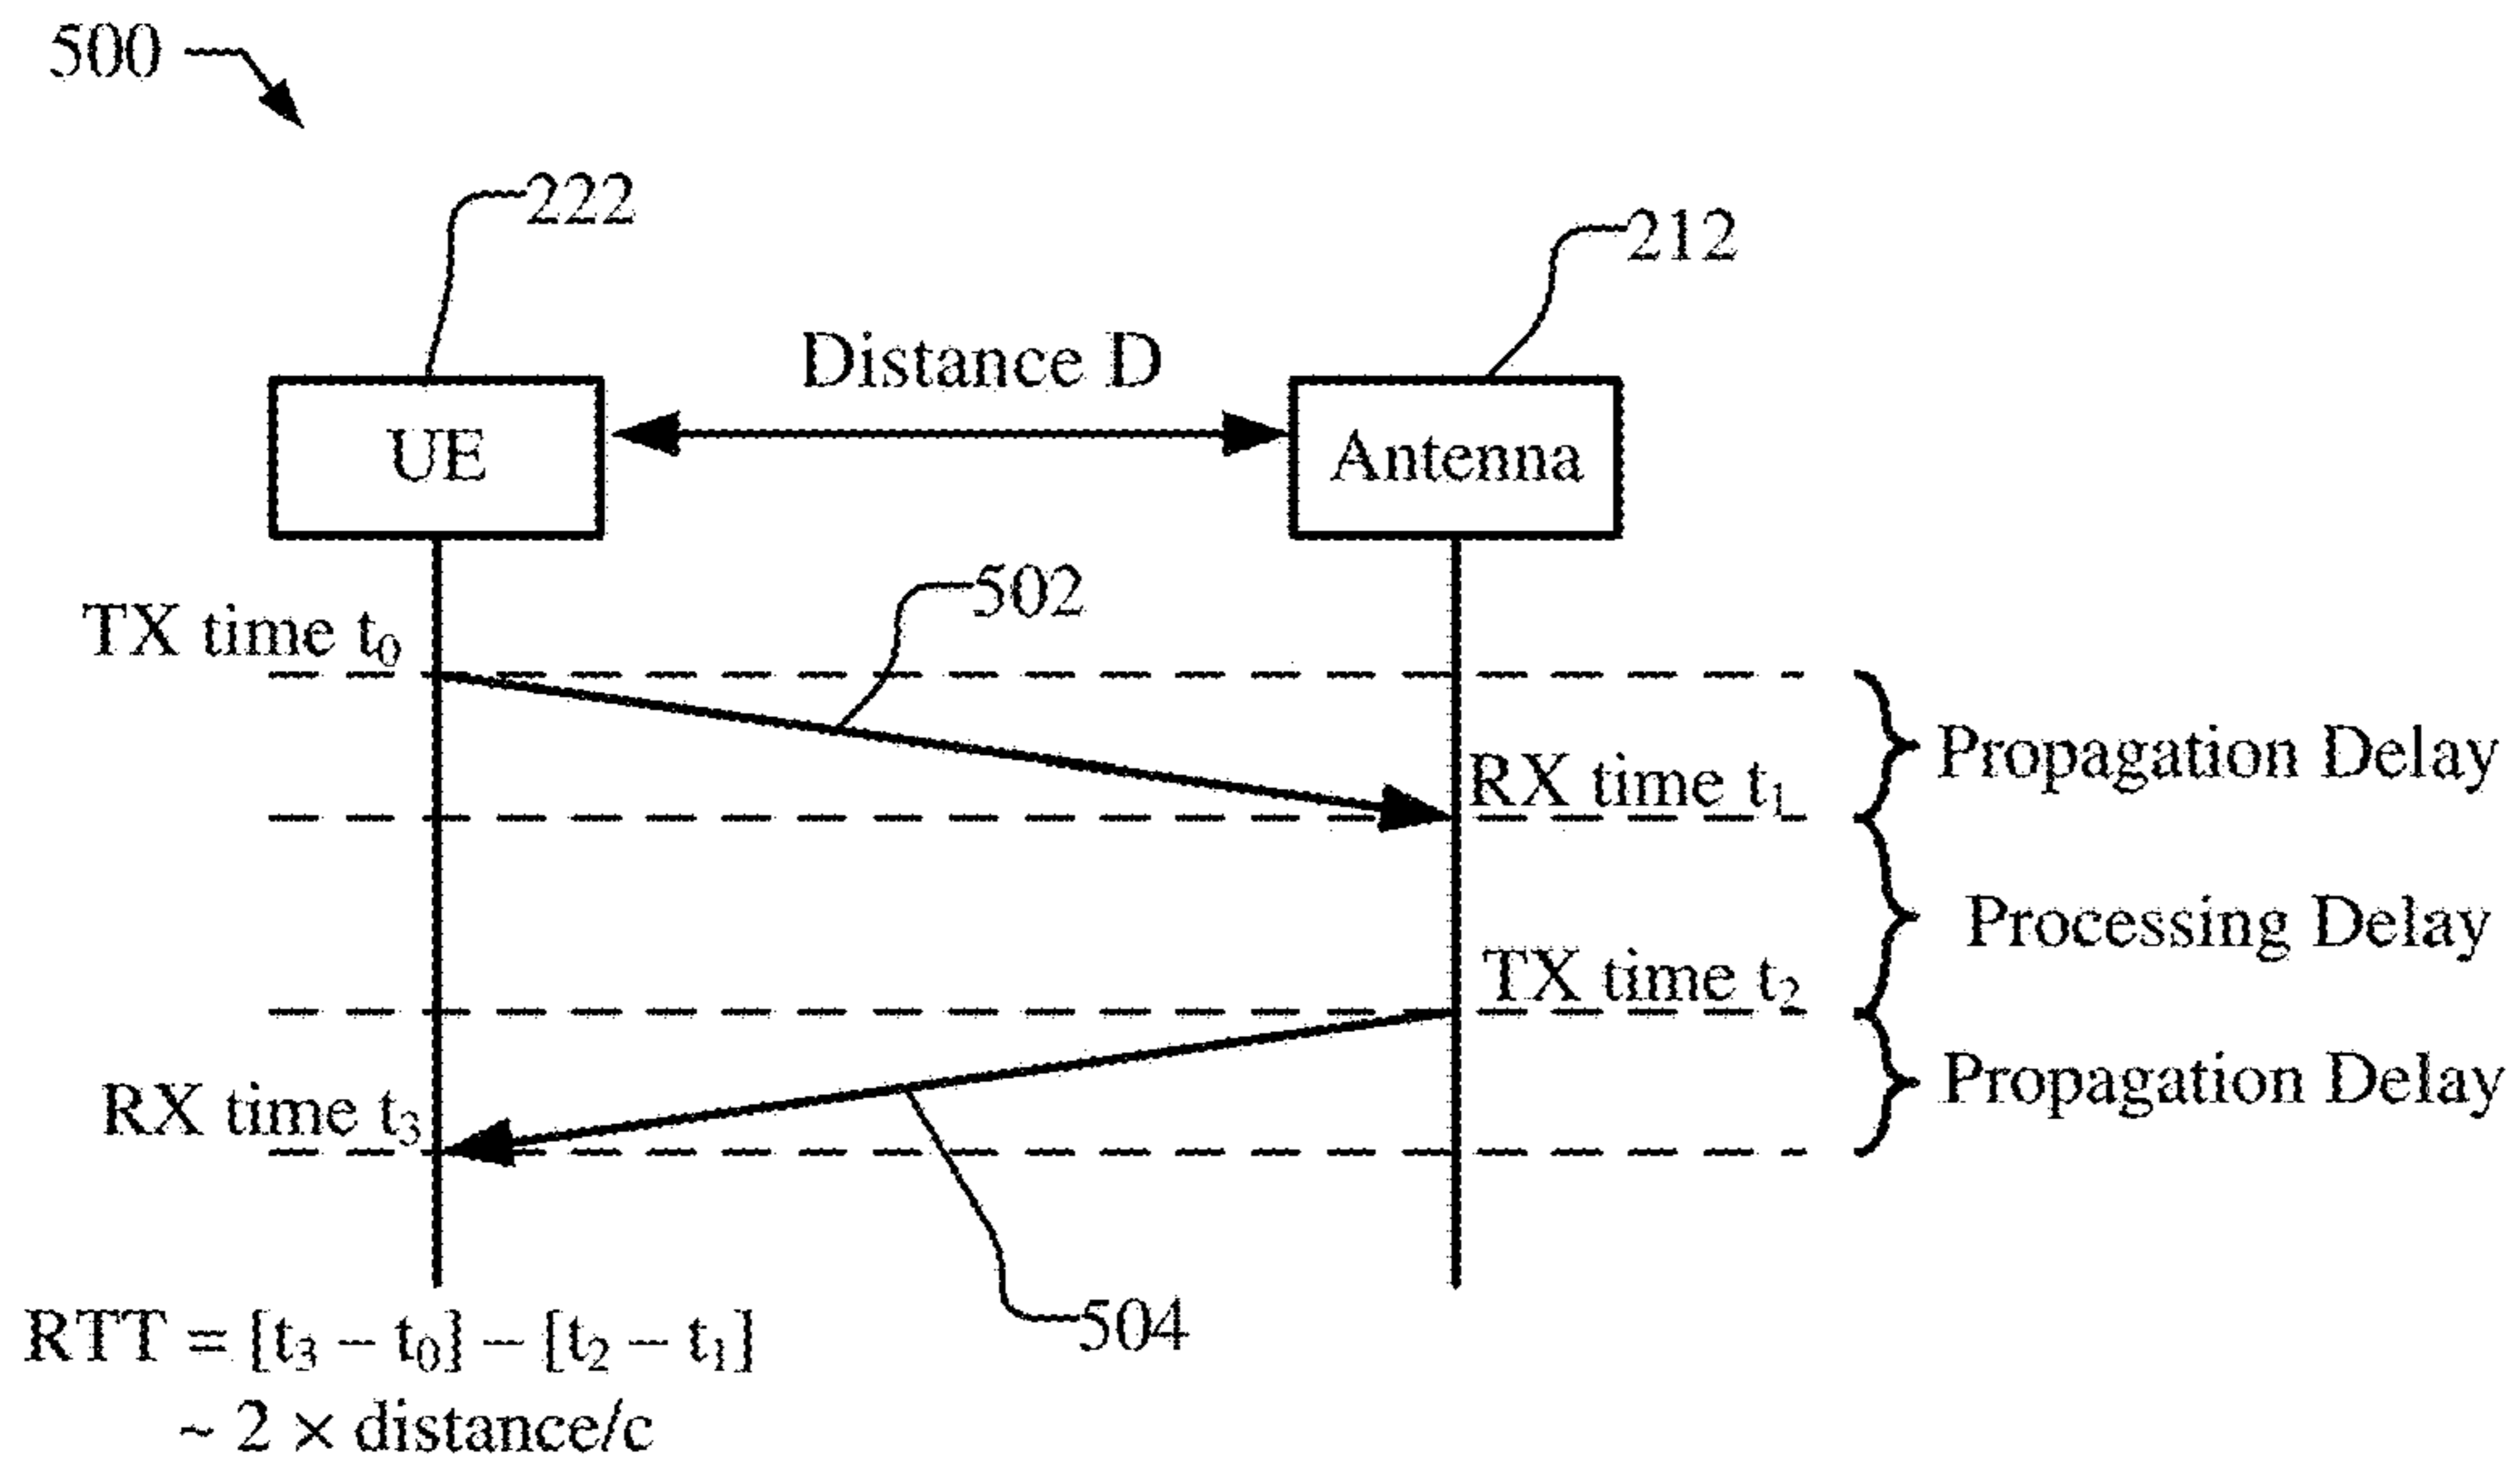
500

222

212

Distance D

UE

Antenna

502

TX time $t_0$

Propagation Delay

RX time $t_1$

Processing Delay

TX time $t_2$

Propagation Delay

RX time $t_3$

504

$RTT = [t_3 - t_0] - [t_2 - t_1]$
$\sim 2 \times distance/c$